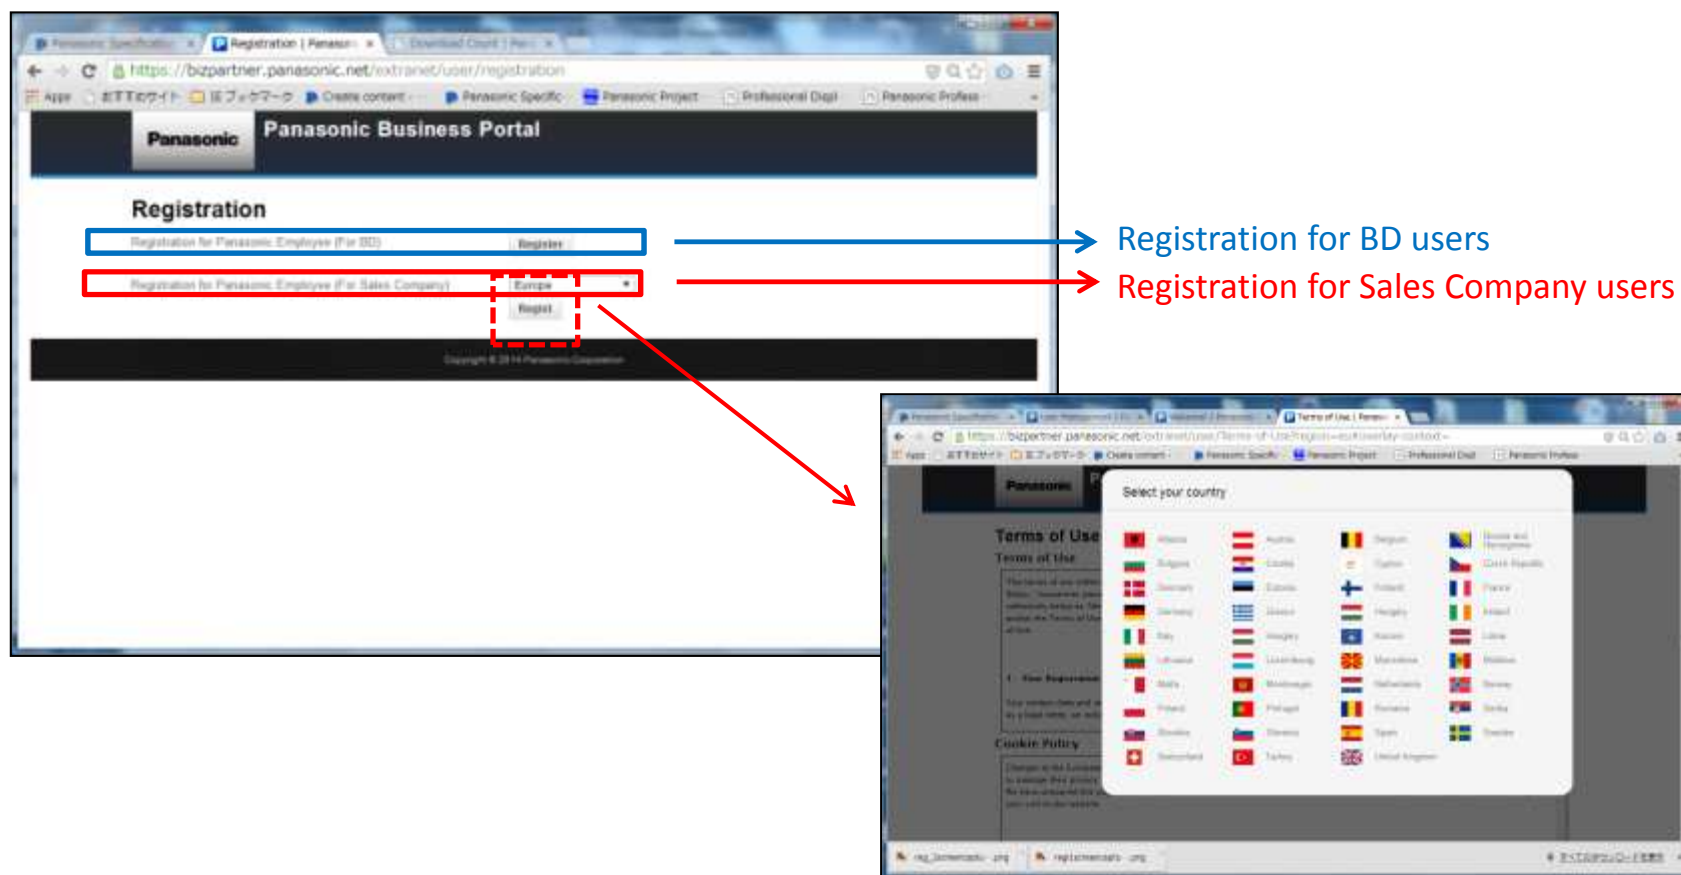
Panasonic Specificatio × | Registration | Panason × | Download Count | Pan ×

https://bizpartner.panasonic.net/extranet/user/registration

Apps | おすすめサイト | IE ブックマーク | Create content | Panasonic Specific | Panasonic Project | Professional Digit | Panasonic Profess

Panasonic

Panasonic Business Portal

Registration

Registration for Panasonic Employee (For BD) Register

Registration for Panasonic Employee (For Sales Company) Europe Regist

Copyright © 2014 Panasonic Corporation

Registration for BD users

Registration for Sales Company users

https://bizpartner.panasonic.net/extranet/user/Terms-of-Use

Panasonic

Terms of Use

Terms of Use

Your Registration

Cookie Policy

Select your country

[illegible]

reg_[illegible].png | registrationsalo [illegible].png